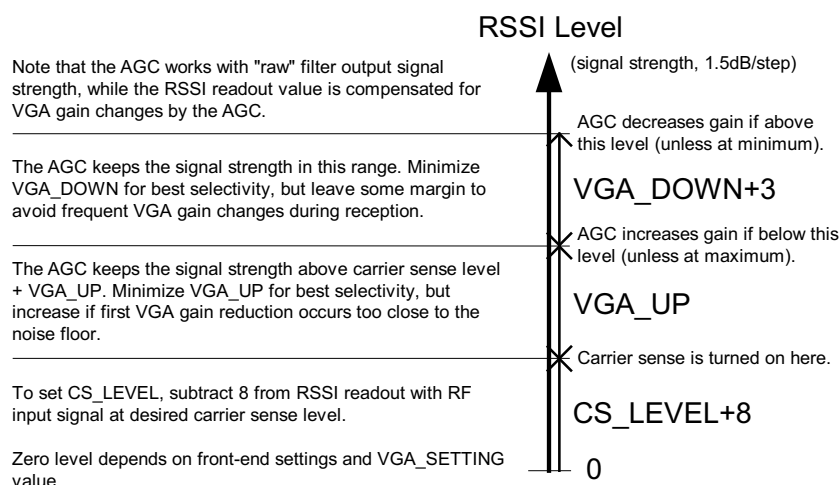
RSSI Level

(signal strength, 1.5dB/step)

Note that the AGC works with "raw" filter output signal strength, while the RSSI readout value is compensated for VGA gain changes by the AGC.

AGC decreases gain if above this level (unless at minimum).

The AGC keeps the signal strength in this range. Minimize VGA_DOWN for best selectivity, but leave some margin to avoid frequent VGA gain changes during reception.

VGA_DOWN+3

AGC increases gain if below this level (unless at maximum).

The AGC keeps the signal strength above carrier sense level + VGA_UP. Minimize VGA_UP for best selectivity, but increase if first VGA gain reduction occurs too close to the noise floor.

VGA_UP

Carrier sense is turned on here.

To set CS_LEVEL, subtract 8 from RSSI readout with RF input signal at desired carrier sense level.

CS_LEVEL+8

Zero level depends on front-end settings and VGA_SETTING value.

0